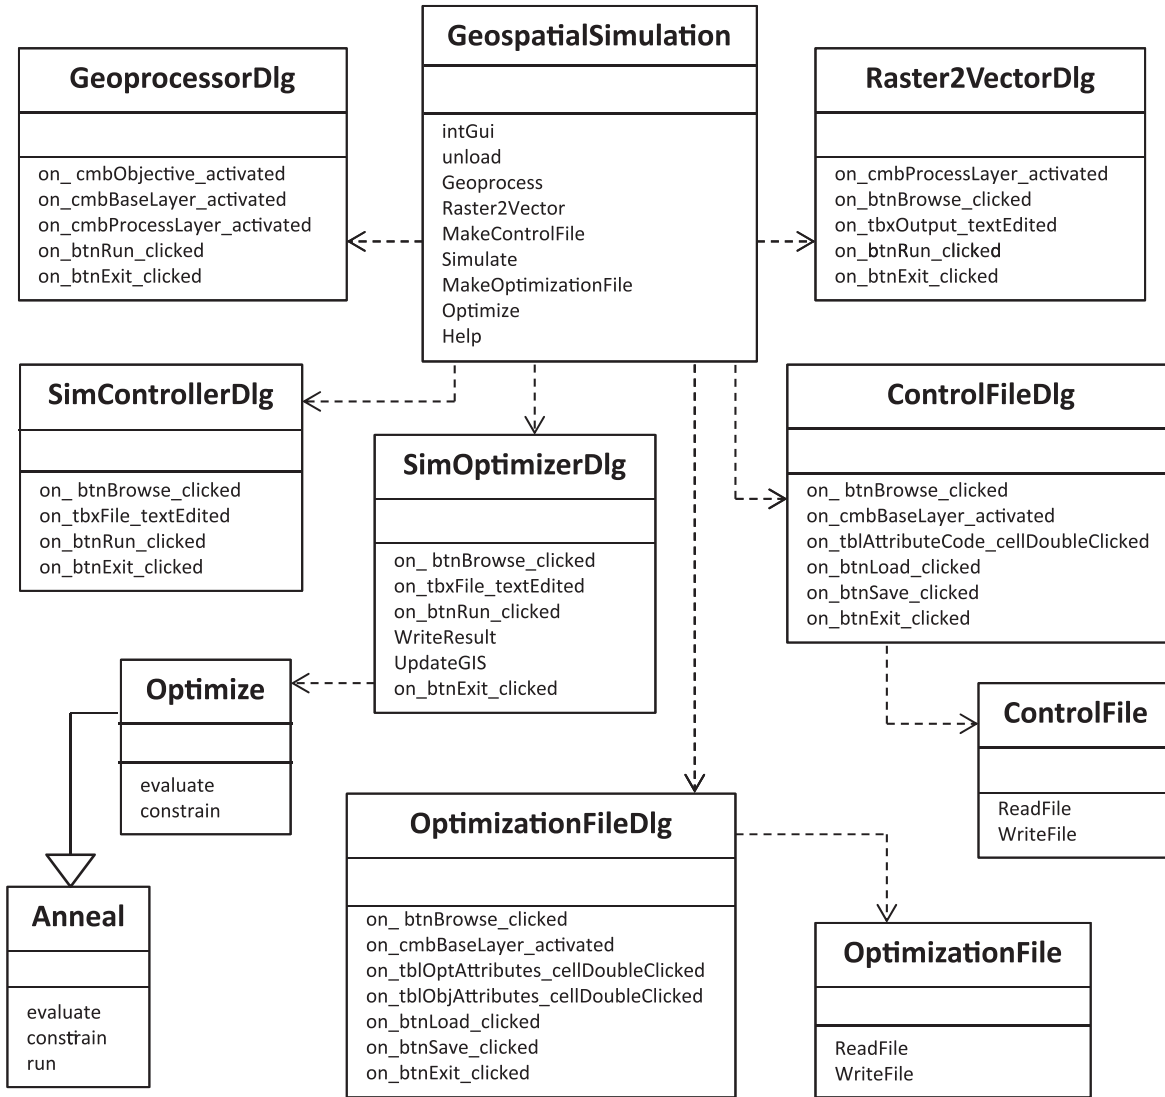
GeospatialSimulation

intGui
unload
Geoprocess
Raster2Vector
MakeControlFile
Simulate
MakeOptimizationFile
Optimize
Help

GeoprocessorDlg

on_ cmbObjective_activated
on_cmbBaseLayer_activated
on_cmbProcessLayer_activated
on_btnRun_clicked
on_btnExit_clicked

Raster2VectorDlg

on_cmbProcessLayer_activated
on_btnBrowse_clicked
on_tbxOutput_textEdited
on_btnRun_clicked
on_btnExit_clicked

SimControllerDlg

on_ btnBrowse_clicked
on_tbxFile_textEdited
on_btnRun_clicked
on_btnExit_clicked

SimOptimizerDlg

on_ btnBrowse_clicked
on_tbxFile_textEdited
on_btnRun_clicked
WriteResult
UpdateGIS
on_btnExit_clicked

ControlFileDlg

on_ btnBrowse_clicked
on_cmbBaseLayer_activated
on_tblAttributeCode_cellDoubleClicked
on_btnLoad_clicked
on_btnSave_clicked
on_btnExit_clicked

Optimize

evaluate
constrain

ControlFile

ReadFile
WriteFile

OptimizationFileDlg

on_ btnBrowse_clicked
on_cmbBaseLayer_activated
on_tblOptAttributes_cellDoubleClicked
on_tblObjAttributes_cellDoubleClicked
on_btnLoad_clicked
on_btnSave_clicked
on_btnExit_clicked

Anneal

evaluate
constrain
run

OptimizationFile

ReadFile
WriteFile